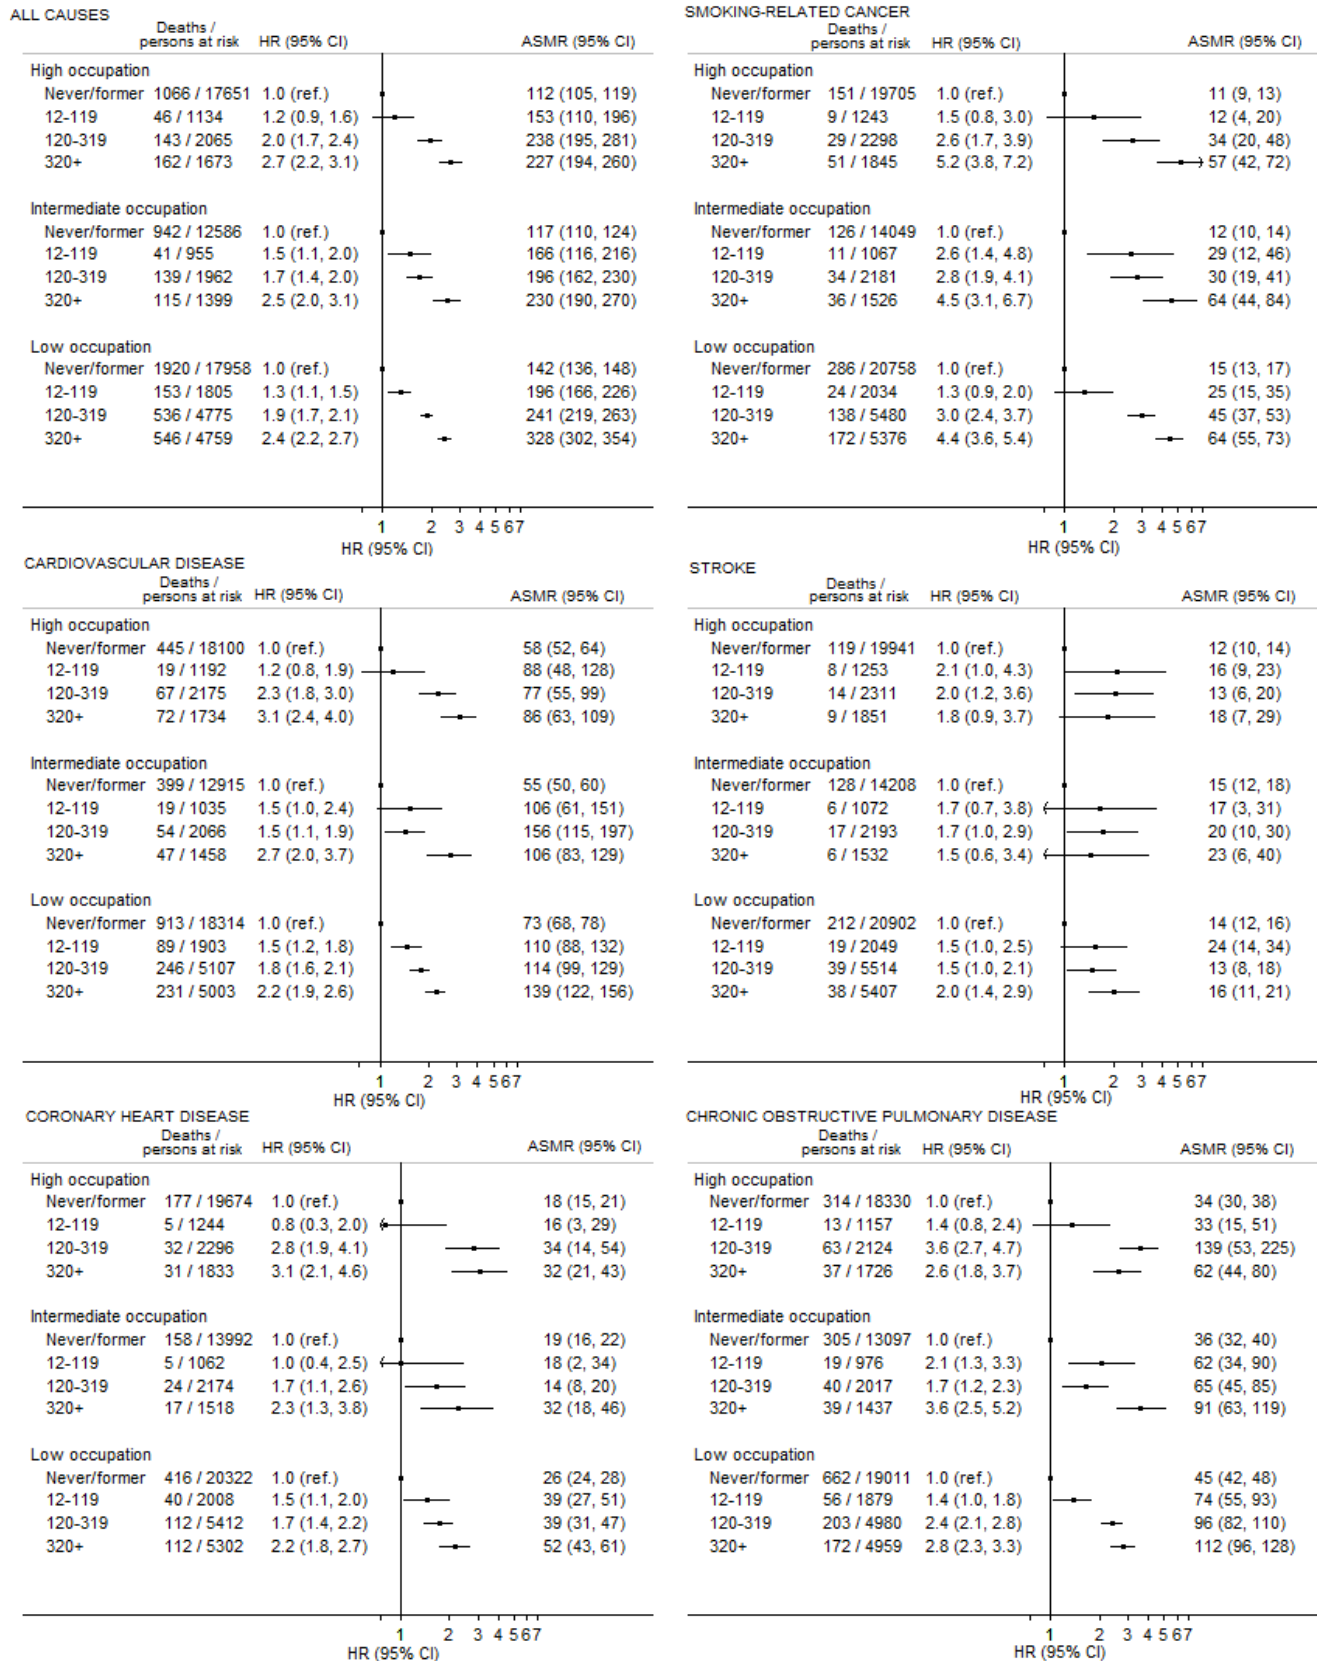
ALL CAUSES

| | Deaths / persons at risk | HR (95% CI) | ASMR (95% CI) |
|---|---|---|---|
| High occupation | | | |
| Never/former | 1066 / 17651 | 1.0 (ref.) | 112 (105, 119) |
| 12-119 | 46 / 1134 | 1.2 (0.9, 1.6) | 153 (110, 196) |
| 120-319 | 143 / 2065 | 2.0 (1.7, 2.4) | 238 (195, 281) |
| 320+ | 162 / 1673 | 2.7 (2.2, 3.1) | 227 (194, 260) |
| Intermediate occupation | | | |
| Never/former | 942 / 12586 | 1.0 (ref.) | 117 (110, 124) |
| 12-119 | 41 / 955 | 1.5 (1.1, 2.0) | 166 (116, 216) |
| 120-319 | 139 / 1962 | 1.7 (1.4, 2.0) | 196 (162, 230) |
| 320+ | 115 / 1399 | 2.5 (2.0, 3.1) | 230 (190, 270) |
| Low occupation | | | |
| Never/former | 1920 / 17958 | 1.0 (ref.) | 142 (136, 148) |
| 12-119 | 153 / 1805 | 1.3 (1.1, 1.5) | 196 (166, 226) |
| 120-319 | 536 / 4775 | 1.9 (1.7, 2.1) | 241 (219, 263) |
| 320+ | 546 / 4759 | 2.4 (2.2, 2.7) | 328 (302, 354) |

1 2 3 4 5 6 7
HR (95% CI)

SMOKING-RELATED CANCER

| | Deaths / persons at risk | HR (95% CI) | ASMR (95% CI) |
|---|---|---|---|
| High occupation | | | |
| Never/former | 151 / 19705 | 1.0 (ref.) | 11 (9, 13) |
| 12-119 | 9 / 1243 | 1.5 (0.8, 3.0) | 12 (4, 20) |
| 120-319 | 29 / 2298 | 2.6 (1.7, 3.9) | 34 (20, 48) |
| 320+ | 51 / 1845 | 5.2 (3.8, 7.2) | 57 (42, 72) |
| Intermediate occupation | | | |
| Never/former | 126 / 14049 | 1.0 (ref.) | 12 (10, 14) |
| 12-119 | 11 / 1067 | 2.6 (1.4, 4.8) | 29 (12, 46) |
| 120-319 | 34 / 2181 | 2.8 (1.9, 4.1) | 30 (19, 41) |
| 320+ | 36 / 1526 | 4.5 (3.1, 6.7) | 64 (44, 84) |
| Low occupation | | | |
| Never/former | 286 / 20758 | 1.0 (ref.) | 15 (13, 17) |
| 12-119 | 24 / 2034 | 1.3 (0.9, 2.0) | 25 (15, 35) |
| 120-319 | 138 / 5480 | 3.0 (2.4, 3.7) | 45 (37, 53) |
| 320+ | 172 / 5376 | 4.4 (3.6, 5.4) | 64 (55, 73) |

1 2 3 4 5 6 7
HR (95% CI)

CARDIOVASCULAR DISEASE

| | Deaths / persons at risk | HR (95% CI) | ASMR (95% CI) |
|---|---|---|---|
| High occupation | | | |
| Never/former | 445 / 18100 | 1.0 (ref.) | 58 (52, 64) |
| 12-119 | 19 / 1192 | 1.2 (0.8, 1.9) | 88 (48, 128) |
| 120-319 | 67 / 2175 | 2.3 (1.8, 3.0) | 77 (55, 99) |
| 320+ | 72 / 1734 | 3.1 (2.4, 4.0) | 86 (63, 109) |
| Intermediate occupation | | | |
| Never/former | 399 / 12915 | 1.0 (ref.) | 55 (50, 60) |
| 12-119 | 19 / 1035 | 1.5 (1.0, 2.4) | 106 (61, 151) |
| 120-319 | 54 / 2066 | 1.5 (1.1, 1.9) | 156 (115, 197) |
| 320+ | 47 / 1458 | 2.7 (2.0, 3.7) | 106 (83, 129) |
| Low occupation | | | |
| Never/former | 913 / 18314 | 1.0 (ref.) | 73 (68, 78) |
| 12-119 | 89 / 1903 | 1.5 (1.2, 1.8) | 110 (88, 132) |
| 120-319 | 246 / 5107 | 1.8 (1.6, 2.1) | 114 (99, 129) |
| 320+ | 231 / 5003 | 2.2 (1.9, 2.6) | 139 (122, 156) |

1 2 3 4 5 6 7
HR (95% CI)

STROKE

| | Deaths / persons at risk | HR (95% CI) | ASMR (95% CI) |
|---|---|---|---|
| High occupation | | | |
| Never/former | 119 / 19941 | 1.0 (ref.) | 12 (10, 14) |
| 12-119 | 8 / 1253 | 2.1 (1.0, 4.3) | 16 (9, 23) |
| 120-319 | 14 / 2311 | 2.0 (1.2, 3.6) | 13 (6, 20) |
| 320+ | 9 / 1851 | 1.8 (0.9, 3.7) | 18 (7, 29) |
| Intermediate occupation | | | |
| Never/former | 128 / 14208 | 1.0 (ref.) | 15 (12, 18) |
| 12-119 | 6 / 1072 | 1.7 (0.7, 3.8) | 17 (3, 31) |
| 120-319 | 17 / 2193 | 1.7 (1.0, 2.9) | 20 (10, 30) |
| 320+ | 6 / 1532 | 1.5 (0.6, 3.4) | 23 (6, 40) |
| Low occupation | | | |
| Never/former | 212 / 20902 | 1.0 (ref.) | 14 (12, 16) |
| 12-119 | 19 / 2049 | 1.5 (1.0, 2.5) | 24 (14, 34) |
| 120-319 | 39 / 5514 | 1.5 (1.0, 2.1) | 13 (8, 18) |
| 320+ | 38 / 5407 | 2.0 (1.4, 2.9) | 16 (11, 21) |

1 2 3 4 5 6 7
HR (95% CI)

CORONARY HEART DISEASE

| | Deaths / persons at risk | HR (95% CI) | ASMR (95% CI) |
|---|---|---|---|
| High occupation | | | |
| Never/former | 177 / 19674 | 1.0 (ref.) | 18 (15, 21) |
| 12-119 | 5 / 1244 | 0.8 (0.3, 2.0) | 16 (3, 29) |
| 120-319 | 32 / 2296 | 2.8 (1.9, 4.1) | 34 (14, 54) |
| 320+ | 31 / 1833 | 3.1 (2.1, 4.6) | 32 (21, 43) |
| Intermediate occupation | | | |
| Never/former | 158 / 13992 | 1.0 (ref.) | 19 (16, 22) |
| 12-119 | 5 / 1062 | 1.0 (0.4, 2.5) | 18 (2, 34) |
| 120-319 | 24 / 2174 | 1.7 (1.1, 2.6) | 14 (8, 20) |
| 320+ | 17 / 1518 | 2.3 (1.3, 3.8) | 32 (18, 46) |
| Low occupation | | | |
| Never/former | 416 / 20322 | 1.0 (ref.) | 26 (24, 28) |
| 12-119 | 40 / 2008 | 1.5 (1.1, 2.0) | 39 (27, 51) |
| 120-319 | 112 / 5412 | 1.7 (1.4, 2.2) | 39 (31, 47) |
| 320+ | 112 / 5302 | 2.2 (1.8, 2.7) | 52 (43, 61) |

1 2 3 4 5 6 7
HR (95% CI)

CHRONIC OBSTRUCTIVE PULMONARY DISEASE

| | Deaths / persons at risk | HR (95% CI) | ASMR (95% CI) |
|---|---|---|---|
| High occupation | | | |
| Never/former | 314 / 18330 | 1.0 (ref.) | 34 (30, 38) |
| 12-119 | 13 / 1157 | 1.4 (0.8, 2.4) | 33 (15, 51) |
| 120-319 | 63 / 2124 | 3.6 (2.7, 4.7) | 139 (53, 225) |
| 320+ | 37 / 1726 | 2.6 (1.8, 3.7) | 62 (44, 80) |
| Intermediate occupation | | | |
| Never/former | 305 / 13097 | 1.0 (ref.) | 36 (32, 40) |
| 12-119 | 19 / 976 | 2.1 (1.3, 3.3) | 62 (34, 90) |
| 120-319 | 40 / 2017 | 1.7 (1.2, 2.3) | 65 (45, 85) |
| 320+ | 39 / 1437 | 3.6 (2.5, 5.2) | 91 (63, 119) |
| Low occupation | | | |
| Never/former | 662 / 19011 | 1.0 (ref.) | 45 (42, 48) |
| 12-119 | 56 / 1879 | 1.4 (1.0, 1.8) | 74 (55, 93) |
| 120-319 | 203 / 4980 | 2.4 (2.1, 2.8) | 96 (82, 110) |
| 320+ | 172 / 4959 | 2.8 (2.3, 3.3) | 112 (96, 128) |

1 2 3 4 5 6 7
HR (95% CI)